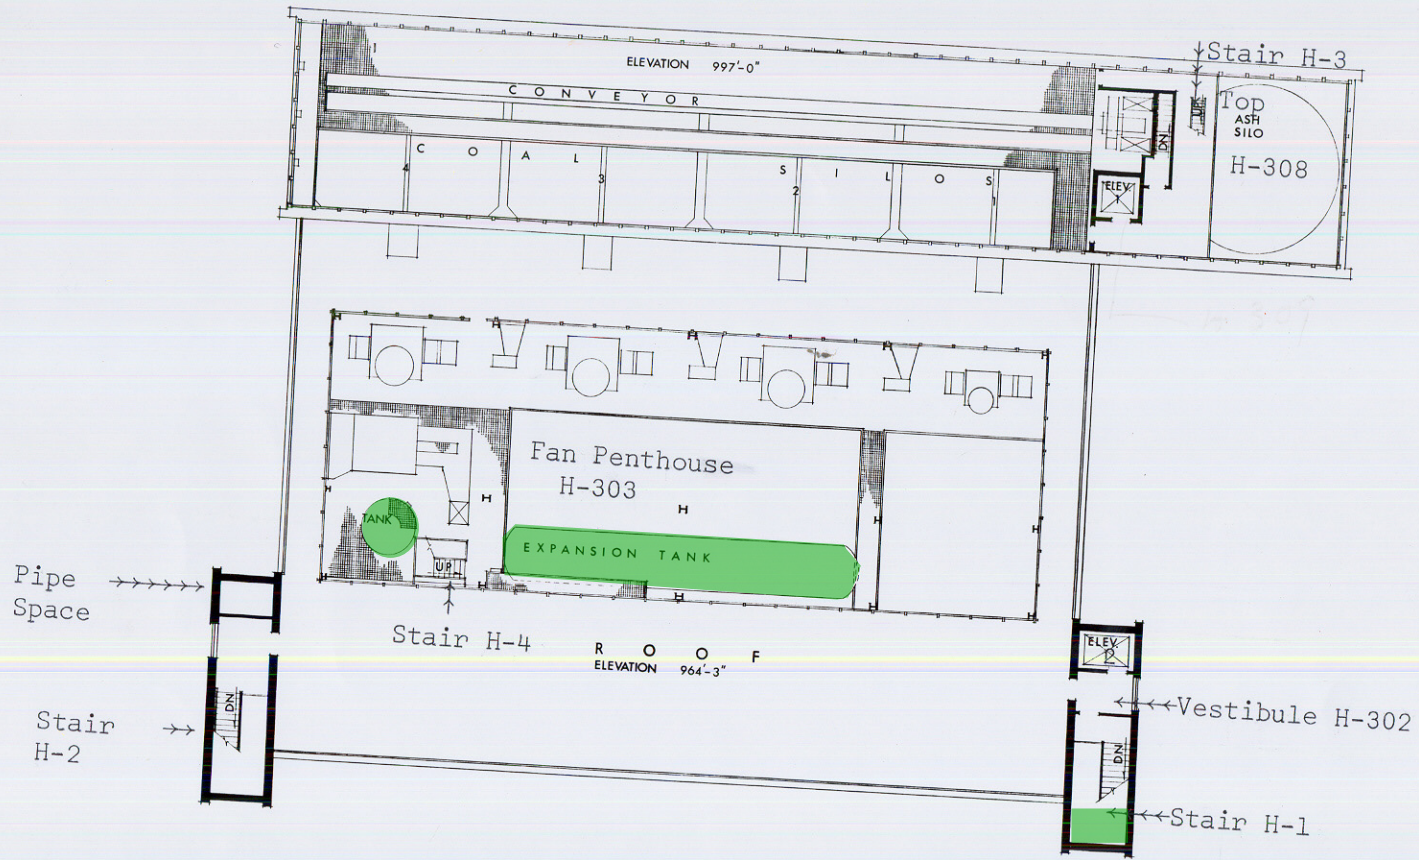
ELEVATION 997'-0"

Stair H-3

C O N V E Y O R

UP

DN

Top
ASH
SILO
H-308

C O A L S I L O S

4 3 2 1

ELEV. 1

Fan Penthouse
H-303

H

H

H

H

H

TANK

EXPANSION TANK

UP

Pipe
Space

Stair H-4

R O O F
ELEVATION 964'-3"

ELEV. 2

Vestibule H-302

Stair
H-2

DN

DN

Stair H-1